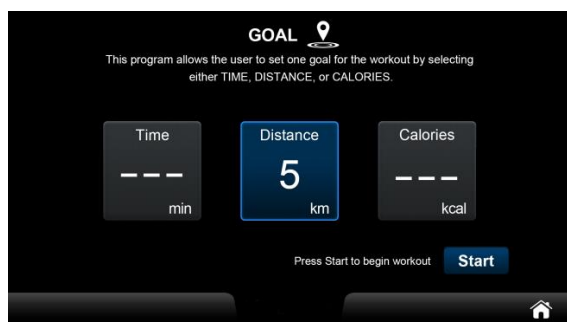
GOAL

This program allows the user to set one goal for the workout by selecting either TIME, DISTANCE, or CALORIES.

Time
– – –
min

Distance
5
km

Calories
– – –
kcal

Press Start to begin workout

Start